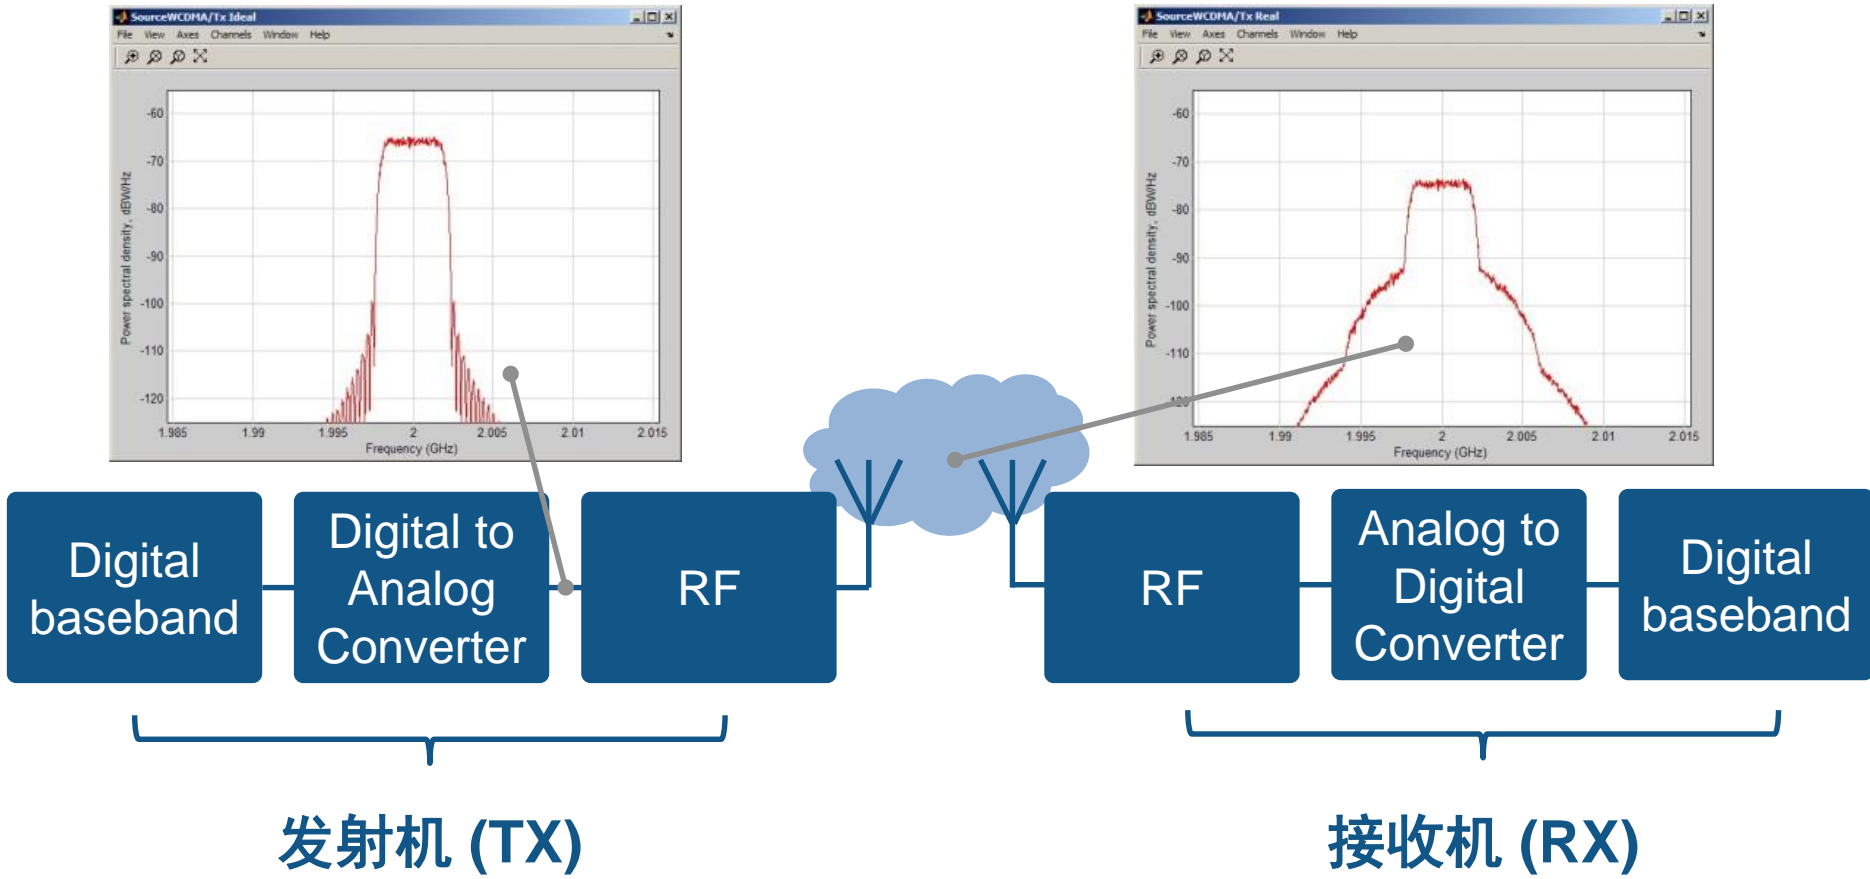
SourceWCDMA/Tx Ideal

File View Axes Channels Window Help

-60
-70
-80
-90
-100
-110
-120

Power spectral density, dBW/Hz

1.985 1.99 1.995 2 2.005 2.01 2.015

Frequency (GHz)

SourceWCDMA/Tx Real

File View Axes Channels Window Help

-60
-70
-80
-90
-100
-110
-120

Power spectral density, dBW/Hz

1.985 1.99 1.995 2 2.005 2.01 2.015

Frequency (GHz)

Digital baseband

Digital to Analog Converter

RF

RF

Analog to Digital Converter

Digital baseband

发射机 (TX)

接收机 (RX)